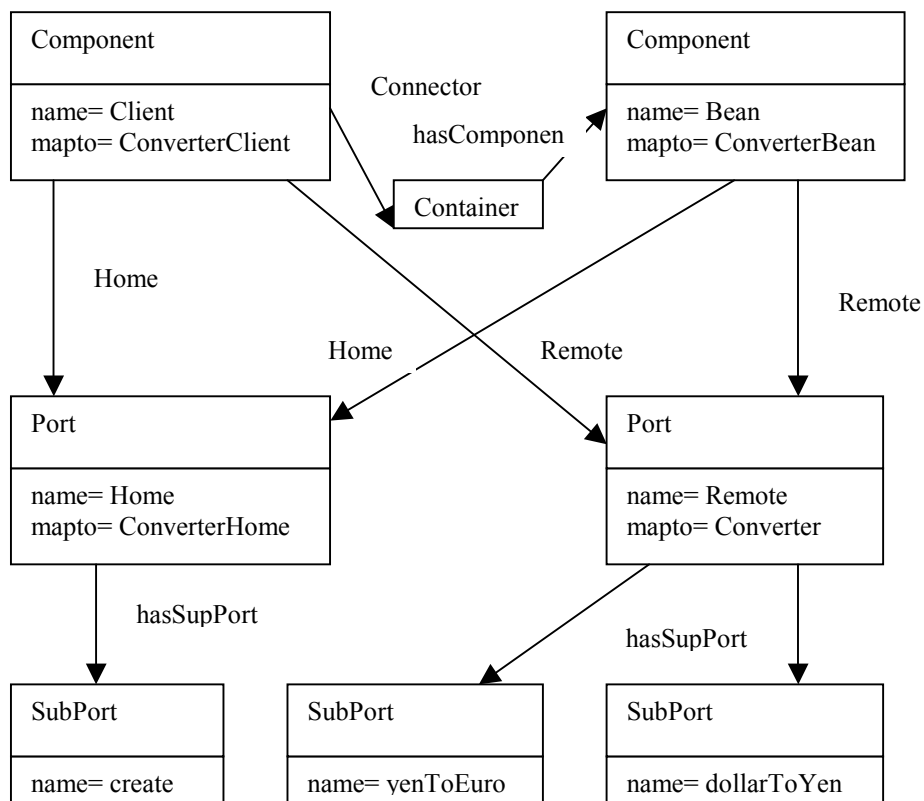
Component

name= Client
mapto= ConverterClient

Connector

hasComponen

Container

Component

name= Bean
mapto= ConverterBean

Home

Remote

Home

Remote

Port

name= Home
mapto= ConverterHome

Port

name= Remote
mapto= Converter

hasSupPort

hasSupPort

SubPort

name= create

SubPort

name= yenToEuro

SubPort

name= dollarToYen